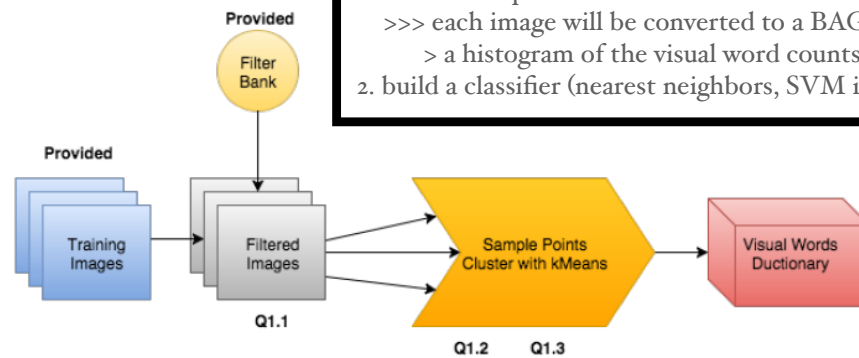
Provided

Filter Bank

>>> each image will be converted to a BAG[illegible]

> a histogram of the visual word counts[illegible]

2. build a classifier (nearest neighbors, SVM i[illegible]

Provided

Training Images

Filtered Images

Q1.1

Sample Points Cluster with kMeans

Q1.2 Q1.3

Visual Words Ductionary